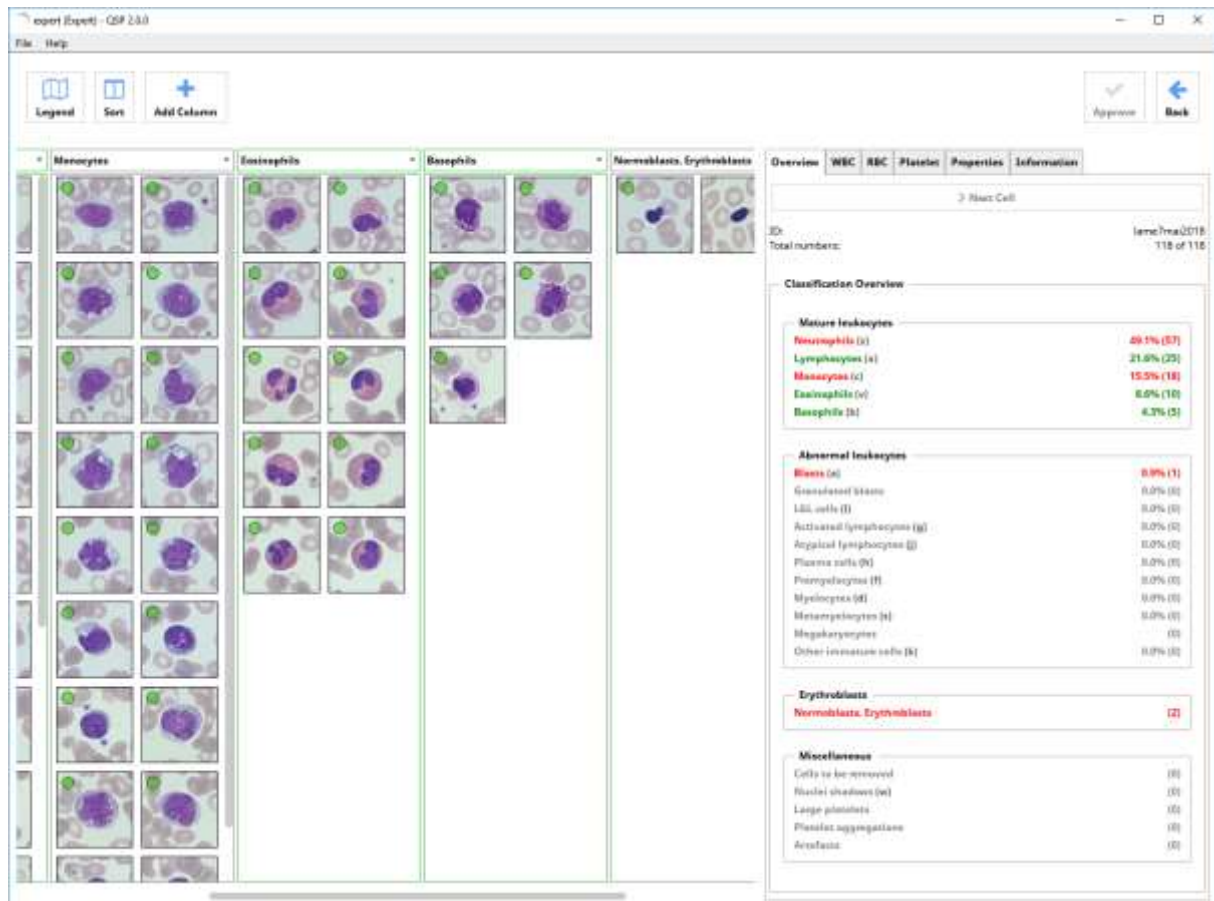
expert (Expert) - QSF 2.0.0

File Help

Legend Sort Add Column

Approve Back

Monocytes

Eosinophils

Basophils

Normoblasts, Erythroblasts

Overview WBC RBC Platelets Properties Information

> Next Cell

ID: lame7ma2018
Total numbers: 118 of 118

Classification Overview

Mature leukocytes

| | |
|---|---|
| Neutrophils (z) | 49.1% (57) |
| Lymphocytes (x) | 21.6% (25) |
| Monocytes (c) | 15.5% (18) |
| Eosinophils (v) | 8.6% (10) |
| Basophils (b) | 4.3% (5) |

Abnormal leukocytes

| | |
|---|---|
| Blasts (a) | 0.9% (1) |
| Granulated blasts | 0.0% (0) |
| LGL cells (l) | 0.0% (0) |
| Activated lymphocytes (g) | 0.0% (0) |
| Atypical lymphocytes (j) | 0.0% (0) |
| Plasma cells (h) | 0.0% (0) |
| Promyelocytes (f) | 0.0% (0) |
| Myelocytes (d) | 0.0% (0) |
| Metamyelocytes (s) | 0.0% (0) |
| Megakaryocytes | (0) |
| Other immature cells (k) | 0.0% (0) |

Erythroblasts

| | |
|---|---|
| Normoblasts, Erythroblasts | (2) |

Miscellaneous

| | |
|---|---|
| Cells to be removed | (0) |
| Nuclei shadows (w) | (0) |
| Large platelets | (0) |
| Platelet aggregations | (0) |
| Artefacts | (0) |